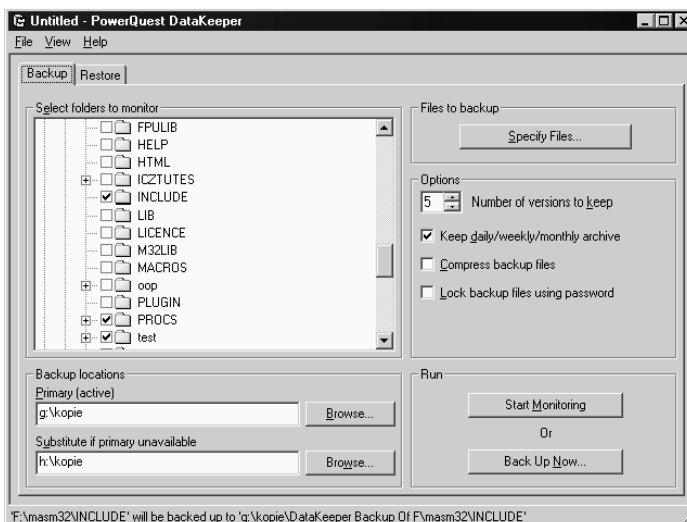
Untitled - PowerQuest DataKeeper

File View Help

Backup Restore

Select folders to monitor

FPULIB
HELP
HTML
ICZTUTES
INCLUDE
LIB
LICENCE
M32LIB
MACROS
oop
PLUGIN
PROCS
test

Files to backup

Specify Files...

Options

5 Number of versions to keep

Keep daily/weekly/monthly archive

Compress backup files

Lock backup files using password

Backup locations

Primary (active)

g:\kopie

Browse...

Substitute if primary unavailable

h:\kopie

Browse...

Run

Start Monitoring

Or

Back Up Now...

'F:\masm32\INCLUDE' will be backed up to 'g:\kopie\DataKeeper Backup Of F\masm32\INCLUDE'